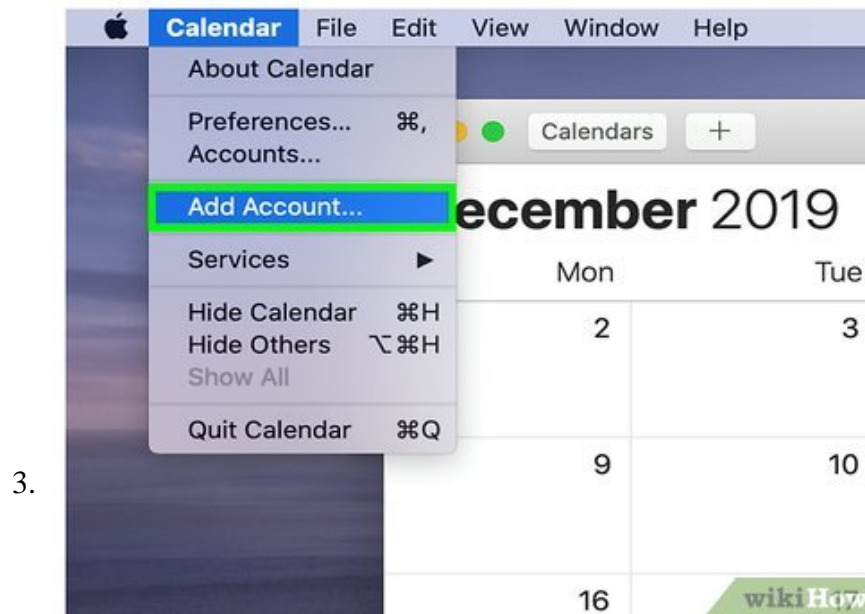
Calendar File Edit View Window Help

About Calendar

Preferences... ⌘,
Accounts...

Add Account...

Services ▶

Hide Calendar ⌘H
Hide Others ⌥⌘H
Show All

Quit Calendar ⌘Q

Calendars +

ecember 2019

Mon Tue

2 3

9 10

16

3.

wikiHow